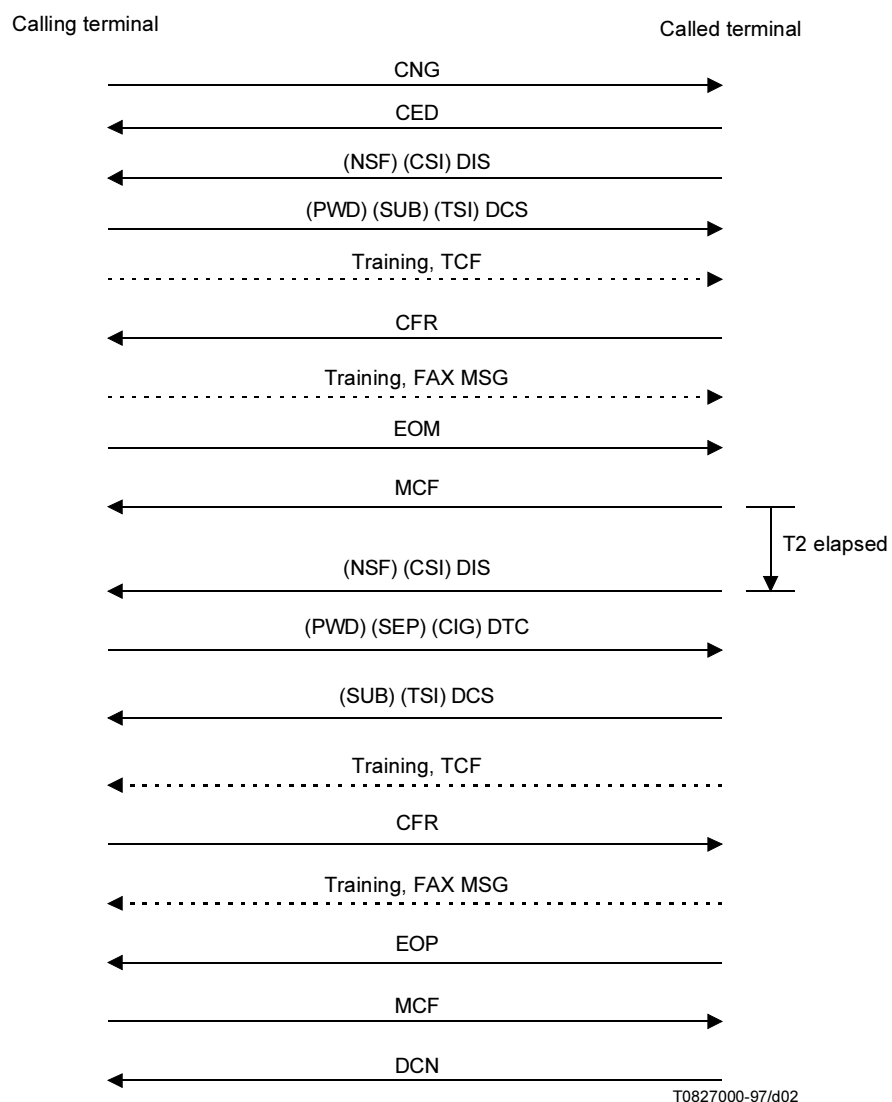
Calling terminal

Called terminal

CNG

CED

(NSF) (CSI) DIS

(PWD) (SUB) (TSI) DCS

Training, TCF

CFR

Training, FAX MSG

EOM

MCF

T2 elapsed

(NSF) (CSI) DIS

(PWD) (SEP) (CIG) DTC

(SUB) (TSI) DCS

Training, TCF

CFR

Training, FAX MSG

EOP

MCF

DCN

T0827000-97/d02